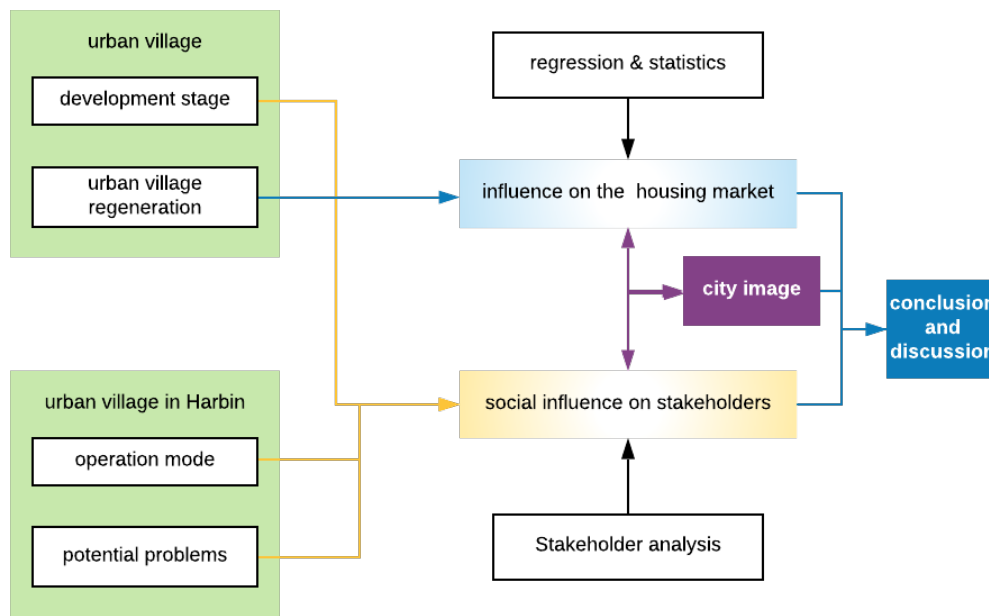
urban village

development stage

urban village regeneration

regression & statistics

influence on the housing market

city image

conclusion and discussion

urban village in Harbin

operation mode

potential problems

social influence on stakeholders

Stakeholder analysis